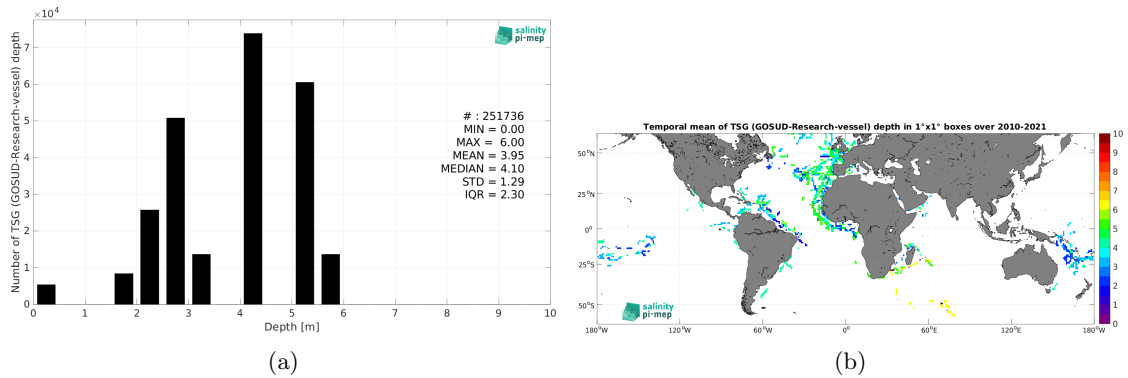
$\times10^4$

salinity pi-mep

Number of TSG (GOSUD-Research-vessel) depth

7
6
5
4
3
2
1
0

# : 251736
MIN = 0.00
MAX = 6.00
MEAN = 3.95
MEDIAN = 4.10
STD = 1.29
IQR = 2.30

0 1 2 3 4 5 6 7 8 9 10

Depth [m]

(a)

Temporal mean of TSG (GOSUD-Research-vessel) depth in 1°x1° boxes over 2010-2021

50°N
25°N
0°
25°S
50°S

salinity pi-mep

180°W 120°W 60°W 0° 60°E 120°E 180°W

10
9
8
7
6
5
4
3
2
1
0

(b)